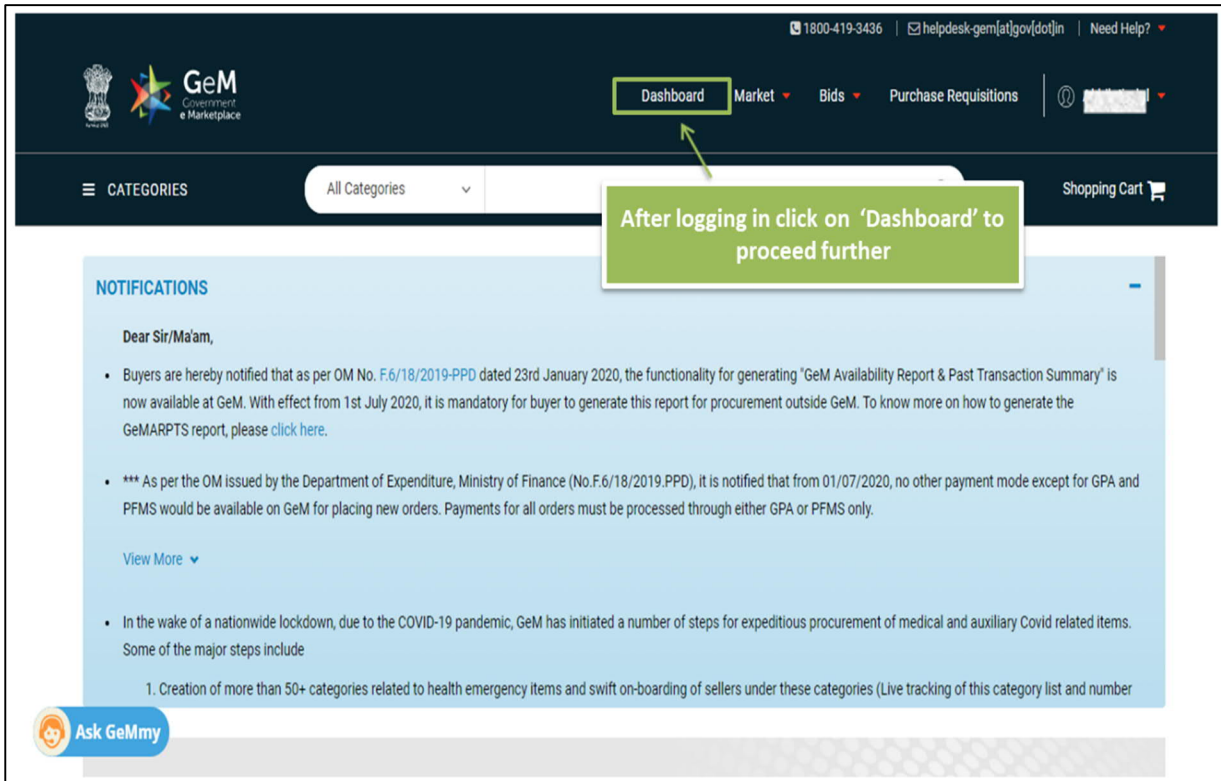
1800-419-3436 | helpdesk-gem[at]gov[dot]in | Need Help?

GeM Government e Marketplace

Dashboard Market Bids Purchase Requisitions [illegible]

CATEGORIES All Categories Shopping Cart

After logging in click on 'Dashboard' to proceed further

NOTIFICATIONS

Dear Sir/Ma'am,

- Buyers are hereby notified that as per OM No. F.6/18/2019-PPD dated 23rd January 2020, the functionality for generating "GeM Availability Report & Past Transaction Summary" is now available at GeM. With effect from 1st July 2020, it is mandatory for buyer to generate this report for procurement outside GeM. To know more on how to generate the GeMARPTS report, please click here.

- *** As per the OM issued by the Department of Expenditure, Ministry of Finance (No.F.6/18/2019.PPD), it is notified that from 01/07/2020, no other payment mode except for GPA and PFMS would be available on GeM for placing new orders. Payments for all orders must be processed through either GPA or PFMS only.

View More

- In the wake of a nationwide lockdown, due to the COVID-19 pandemic, GeM has initiated a number of steps for expeditious procurement of medical and auxiliary Covid related items. Some of the major steps include

1. Creation of more than 50+ categories related to health emergency items and swift on-boarding of sellers under these categories (Live tracking of this category list and number

Ask GeMmy